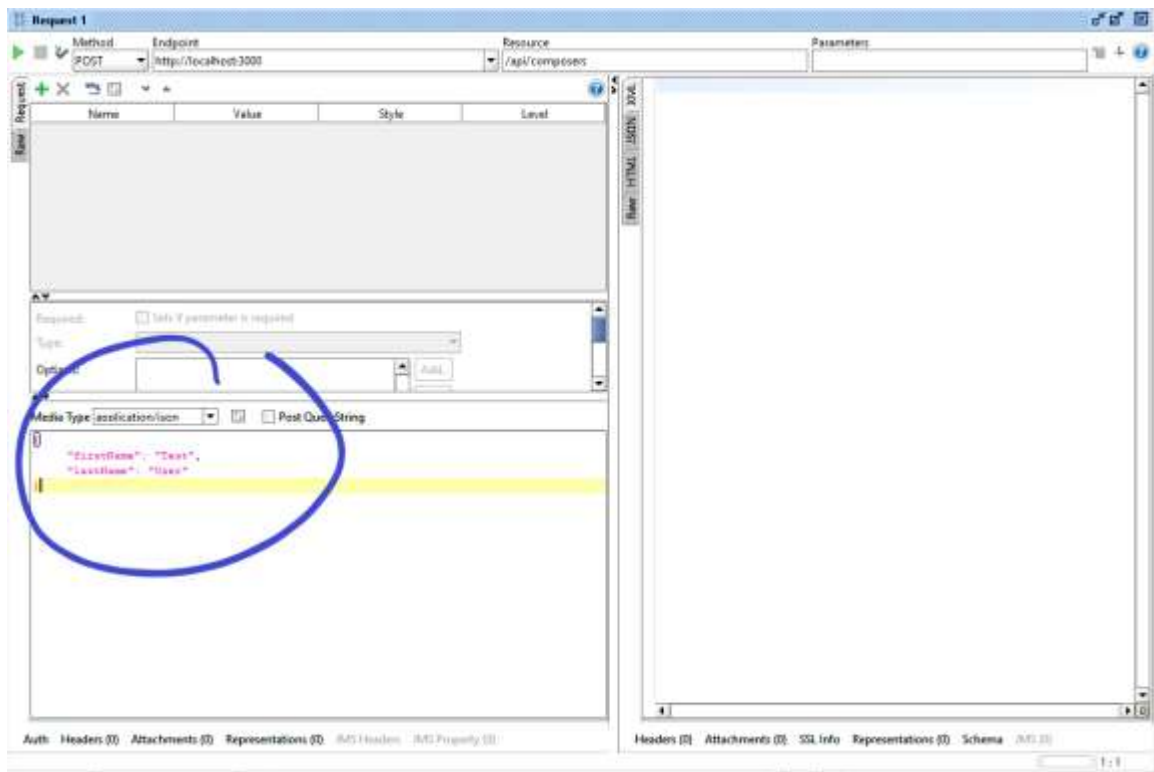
Request 1

Method
POST
Endpoint
http://localhost:3000
Resource
/api/composers
Parameters

Request
Raw

Name | Value | Style | Level

Required: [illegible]
Type:
Options: Add

Media Type application/json Post QueryString

{
"firstName": "Test",
"lastName": "User"
}

XML
JSON
HTML
Raw

Auth Headers (0) Attachments (0) Representations (0) JMS Headers JMS Property (0)

Headers (0) Attachments (0) SSL Info Representations (0) Schema JMS (0)

1 : 1